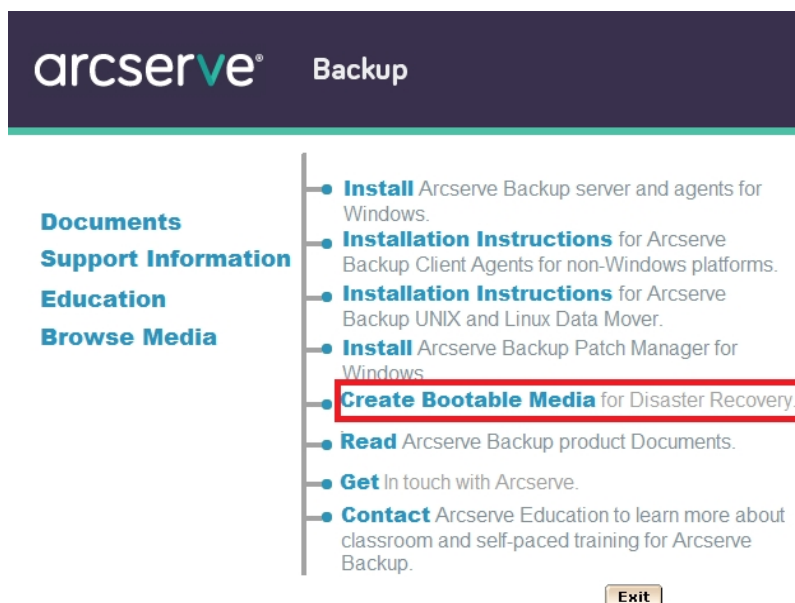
arcserve® Backup

Documents
Support Information
Education
Browse Media

Install Arcserve Backup server and agents for Windows.

Installation Instructions for Arcserve Backup Client Agents for non-Windows platforms.

Installation Instructions for Arcserve Backup UNIX and Linux Data Mover.

Install Arcserve Backup Patch Manager for Windows.

Create Bootable Media for Disaster Recovery.

Read Arcserve Backup product Documents.

Get In touch with Arcserve.

Contact Arcserve Education to learn more about classroom and self-paced training for Arcserve Backup.

Exit